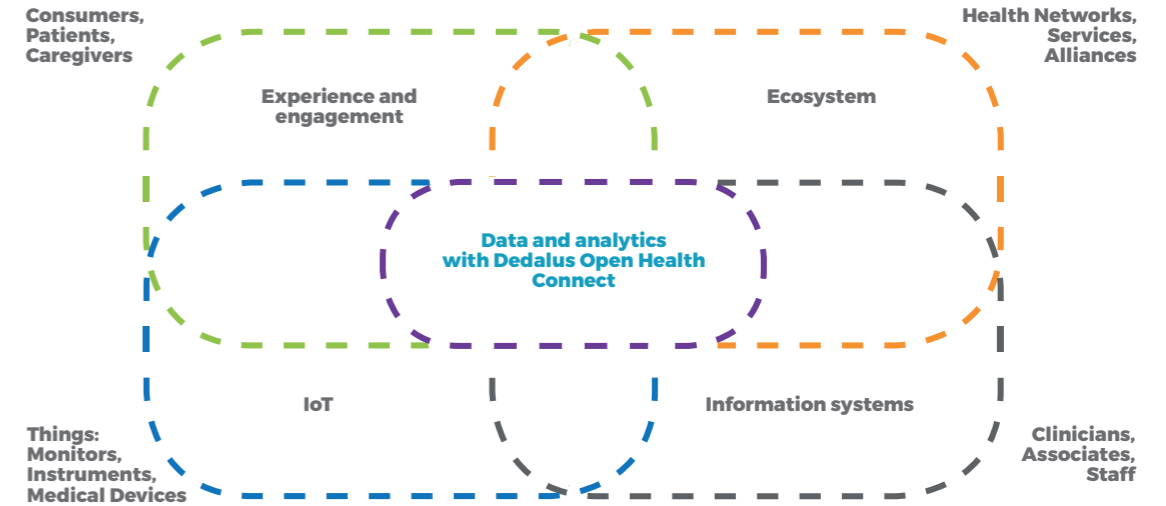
Consumers, Patients, Caregivers

Health Networks, Services, Alliances

Experience and engagement

Ecosystem

Data and analytics with Dedalus Open Health Connect

IoT

Information systems

Things: Monitors, Instruments, Medical Devices

Clinicians, Associates, Staff